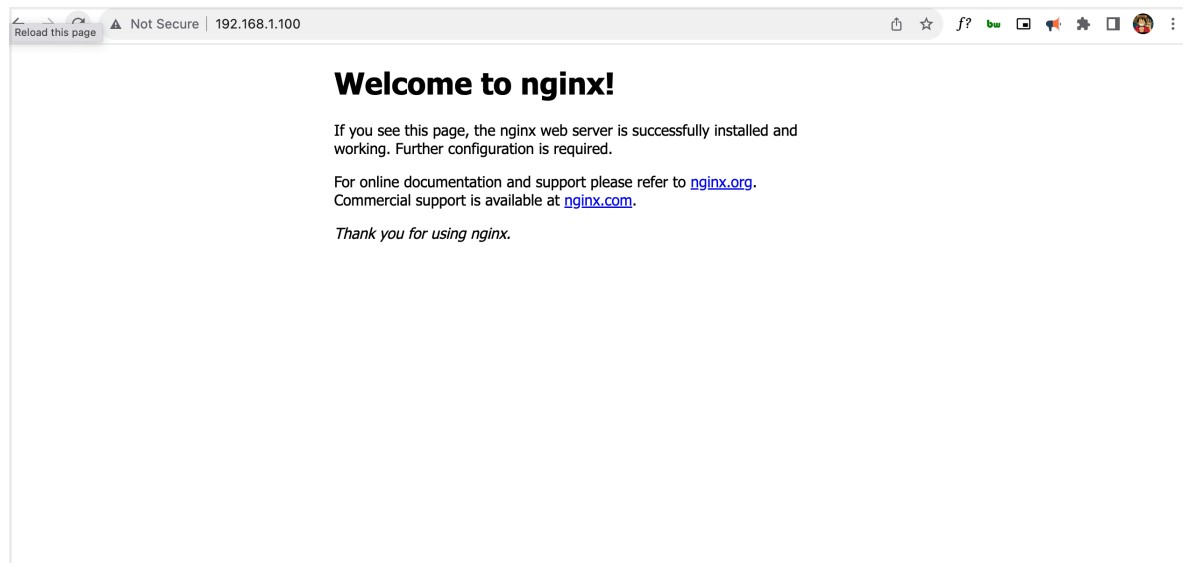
Reload this page

Not Secure | 192.168.1.100

f? bw

Welcome to nginx!

If you see this page, the nginx web server is successfully installed and working. Further configuration is required.

For online documentation and support please refer to nginx.org.
Commercial support is available at nginx.com.

Thank you for using nginx.